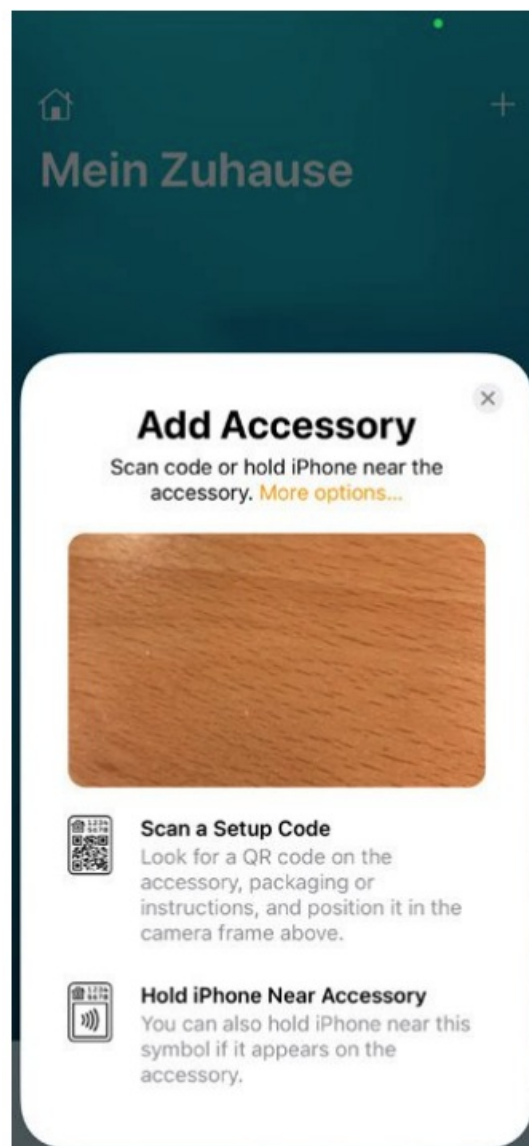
Mein Zuhause

Add Accessory

Scan code or hold iPhone near the accessory. More options...

Scan a Setup Code

Look for a QR code on the accessory, packaging or instructions, and position it in the camera frame above.

Hold iPhone Near Accessory

You can also hold iPhone near this symbol if it appears on the accessory.